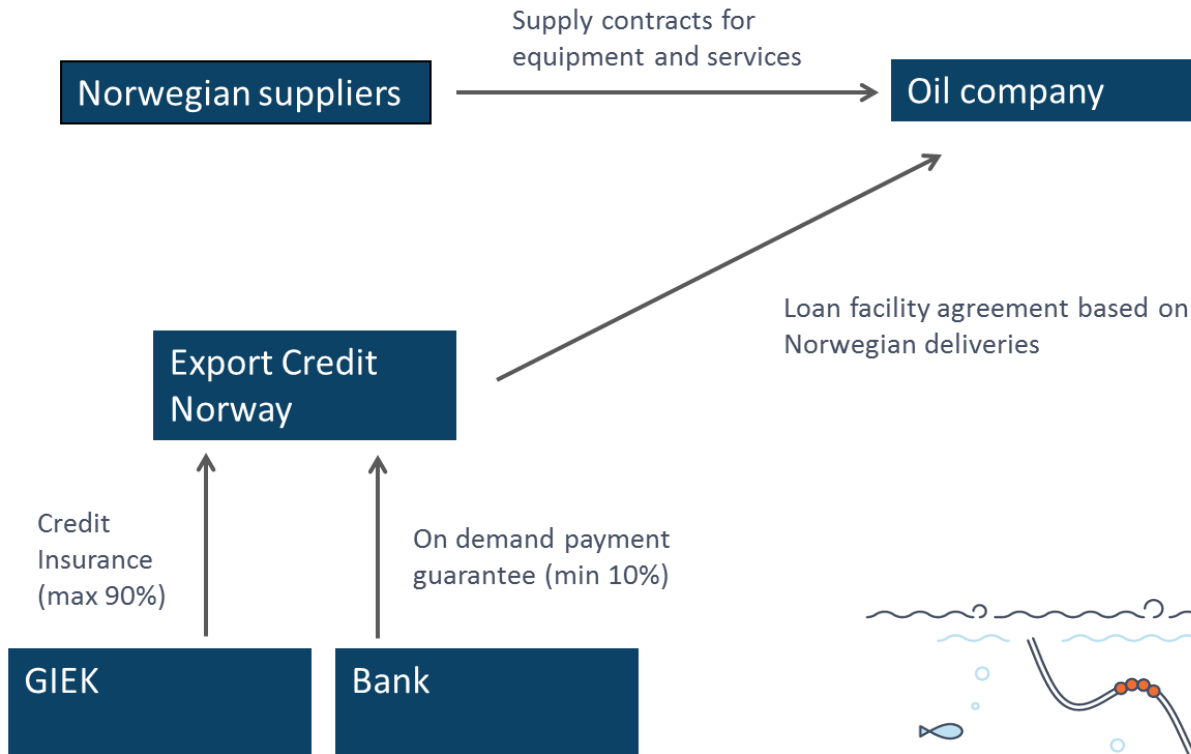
Supply contracts for equipment and services

Norwegian suppliers

Oil company

Loan facility agreement based on Norwegian deliveries

Export Credit Norway

Credit Insurance (max 90%)

On demand payment guarantee (min 10%)

GIEK

Bank